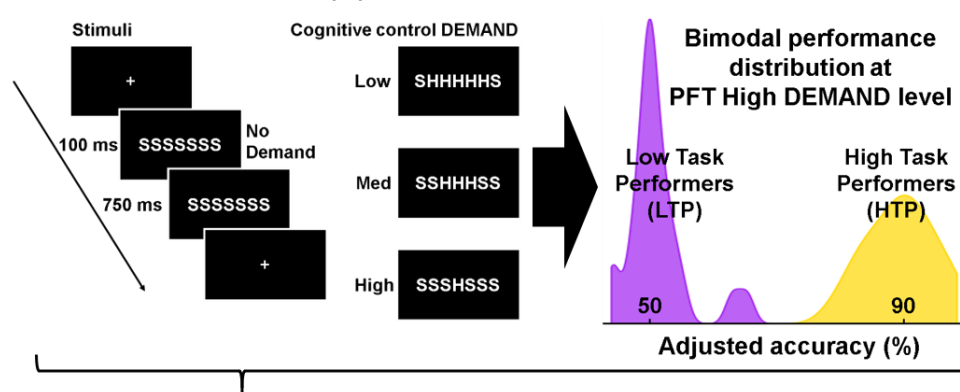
Stimuli

+

100 ms SSSSSSS No Demand

750 ms SSSSSSS

+

Cognitive control DEMAND

Low SHHHHHS

Med SSHHHSS

High SSSHSSS

Bimodal performance distribution at PFT High DEMAND level

Low Task Performers (LTP)

High Task Performers (HTP)

50

90

Adjusted accuracy (%)